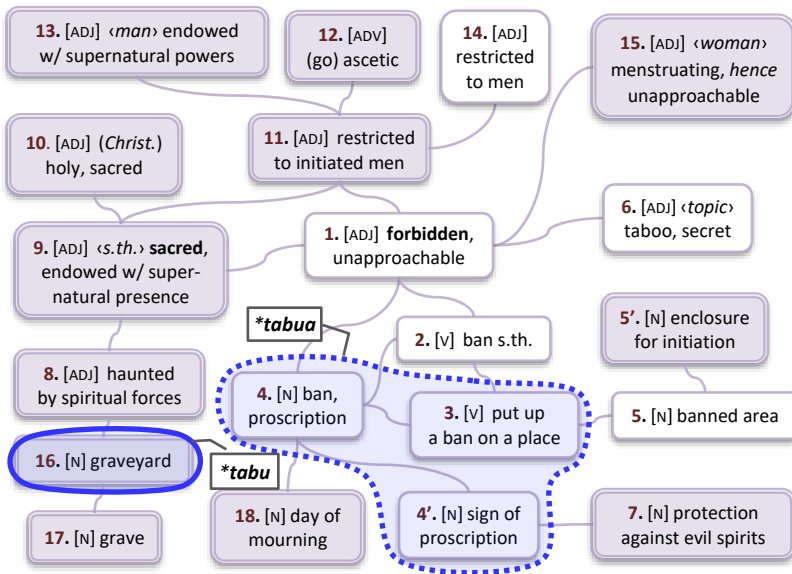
**13.** [ADJ] ‹*man*› endowed w/ supernatural powers

**12.** [ADV] (go) ascetic

**14.** [ADJ] restricted to men

**15.** [ADJ] ‹*woman*› menstruating, *hence* unapproachable

**10**. [ADJ] (*Christ.*) holy, sacred

**11.** [ADJ] restricted to initiated men

**6.** [ADJ] ‹*topic*› taboo, secret

**9.** [ADJ] ‹*s.th.*› **sacred**, endowed w/ supernatural presence

**1.** [ADJ] **forbidden**, unapproachable

***tabua**

**2.** [V] ban s.th.

**5'.** [N] enclosure for initiation

**8.** [ADJ] haunted by spiritual forces

**4.** [N] ban, proscription

**3.** [V] put up a ban on a place

**5.** [N] banned area

**16.** [N] graveyard

***tabu**

**18.** [N] day of mourning

**4'.** [N] sign of proscription

**7.** [N] protection against evil spirits

**17.** [N] grave